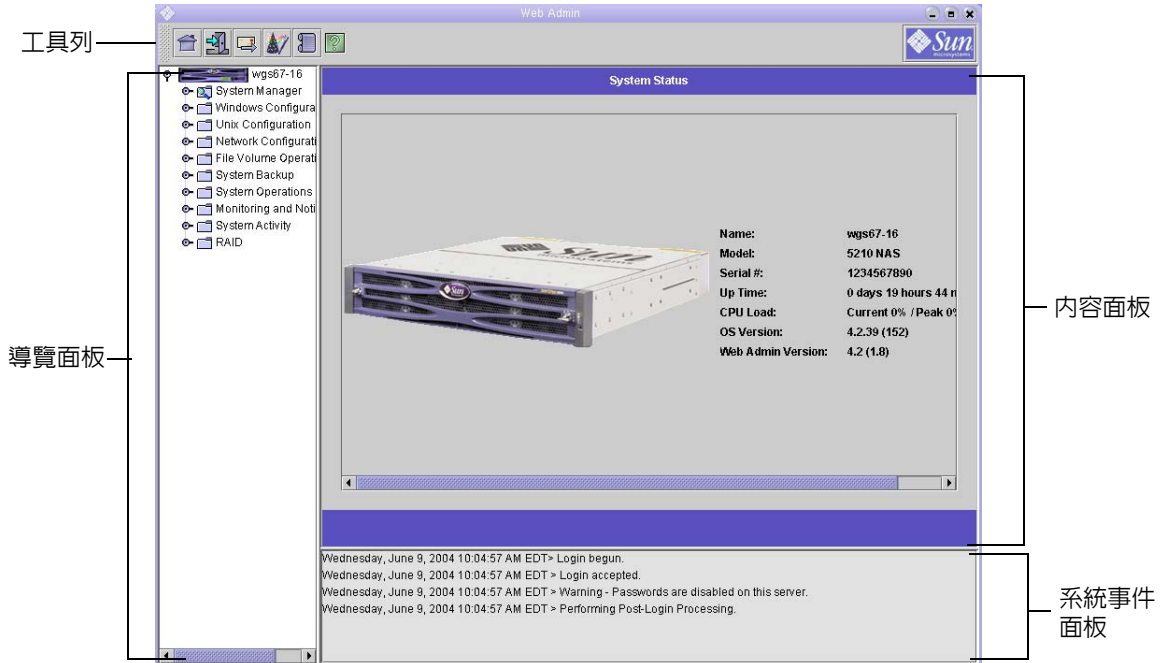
Web Admin

工具列

Sun microsystems

wgs67-16
System Manager
Windows Configura
Unix Configuration
Network Configurati
File Volume Operati
System Backup
System Operations
Monitoring and Noti
System Activity
RAID

導覽面板

System Status

| Name: | wgs67-16 |
|---|---|
| Model: | 5210 NAS |
| Serial #: | 1234567890 |
| Up Time: | 0 days 19 hours 44 m |
| CPU Load: | Current 0% / Peak 0% |
| OS Version: | 4.2.39 (152) |
| Web Admin Version: | 4.2 (1.8) |

內容面板

Wednesday, June 9, 2004 10:04:57 AM EDT> Login begun.
Wednesday, June 9, 2004 10:04:57 AM EDT > Login accepted.
Wednesday, June 9, 2004 10:04:57 AM EDT > Warning - Passwords are disabled on this server.
Wednesday, June 9, 2004 10:04:57 AM EDT > Performing Post-Login Processing.

系統事件面板